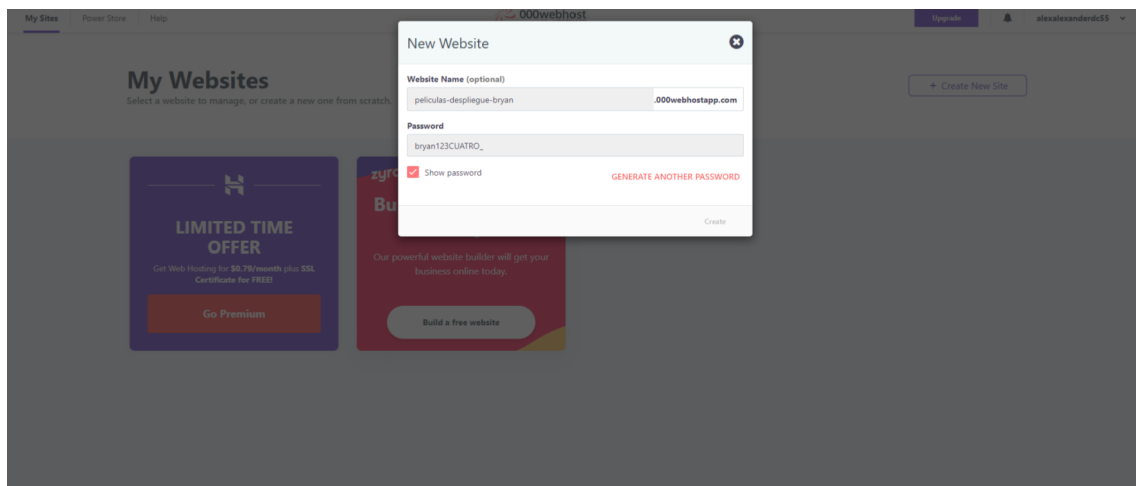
My Sites Power Store Help

000webhost

Upgrade alexalexanderdc55

My Websites
Select a website to manage, or create a new one from scratch.

+ Create New Site

LIMITED TIME OFFER
Get Web Hosting for $0.79/month plus SSL Certificate for FREE!

Go Premium

zyr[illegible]

Bu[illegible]

Our powerful website builder will get your business online today.

Build a free website

New Website

Website Name (optional)

peliculas-despliegue-bryan .000webhostapp.com

Password

bryan123CUATRO_

Show password

GENERATE ANOTHER PASSWORD

Create